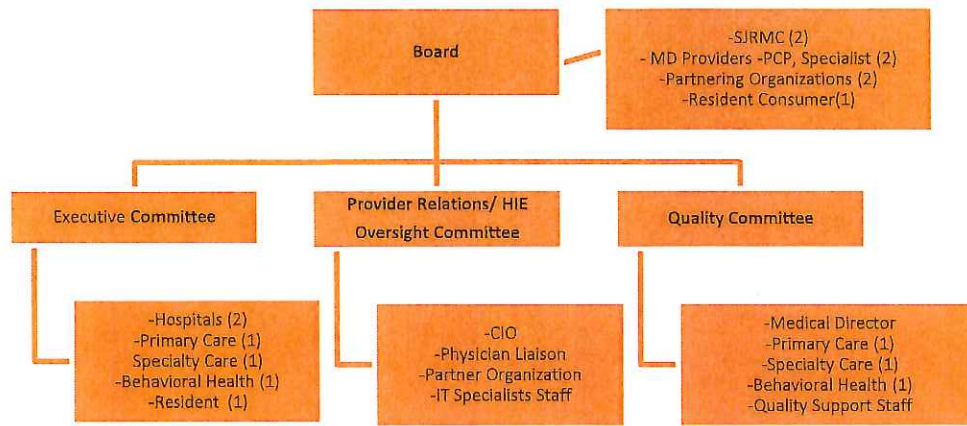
Board

-SJRMC (2)
- MD Providers -PCP, Specialist (2)
-Partnering Organizations (2)
-Resident Consumer(1)

Executive Committee

Provider Relations/ HIE Oversight Committee

Quality Committee

-Hospitals (2)
-Primary Care (1)
Specialty Care (1)
-Behavioral Health (1)
-Resident (1)

-CIO
-Physician Liaison
-Partner Organization
-IT Specialists Staff

-Medical Director
-Primary Care (1)
-Specialty Care (1)
-Behavioral Health (1)
-Quality Support Staff